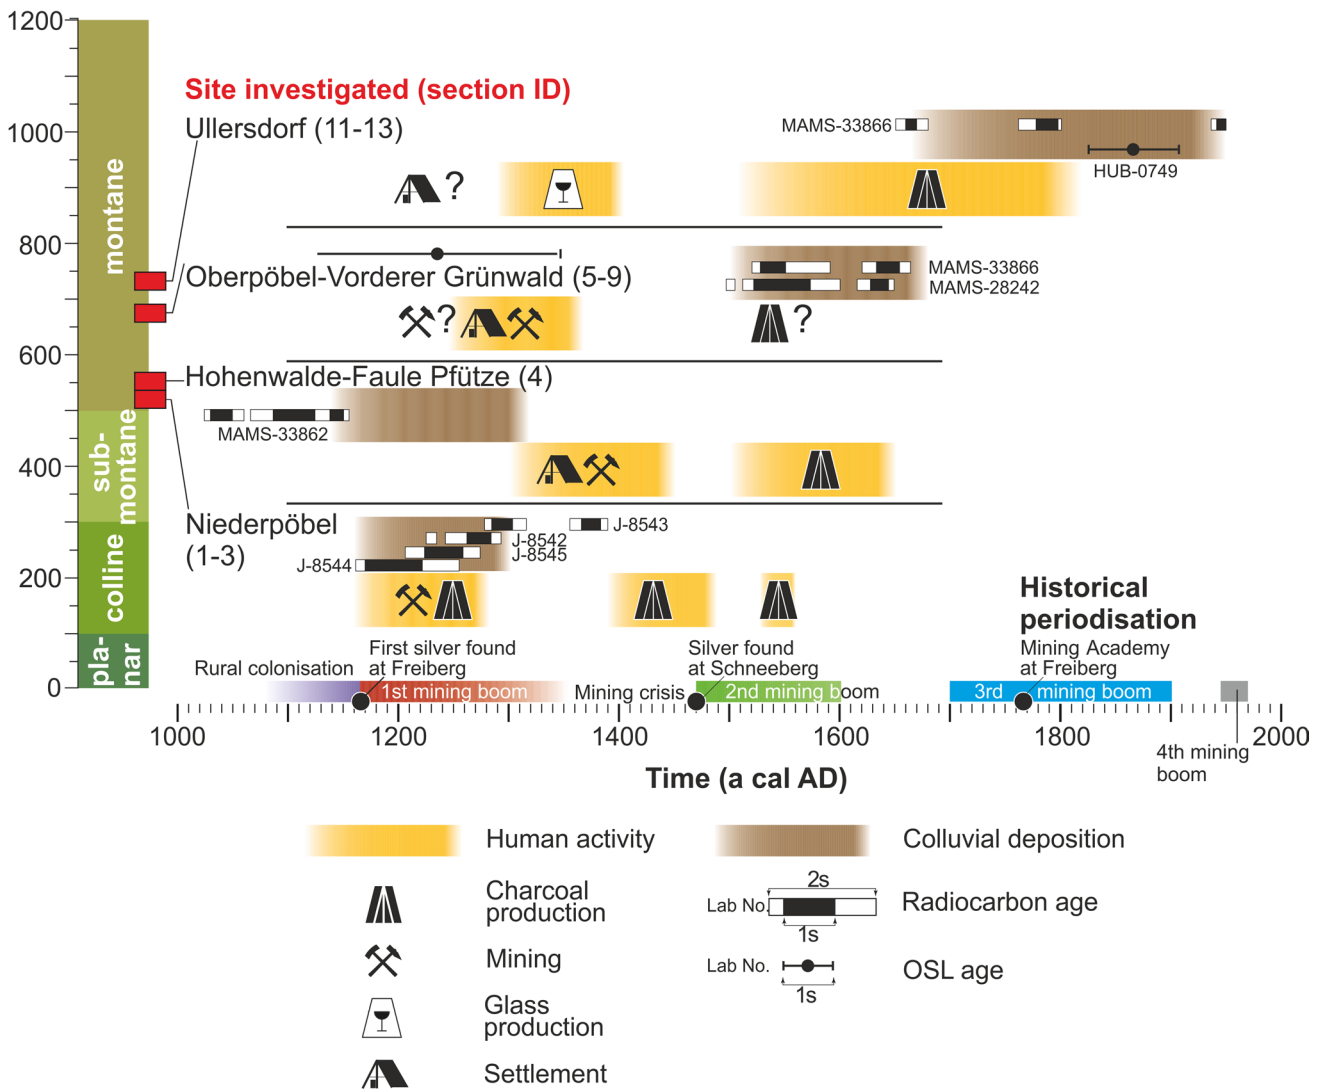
1200
1000
800
600
400
200
0

montane
sub-montane
colline
pla-nar

Site investigated (section ID)
Ullersdorf (11-13)
MAMS-33866
HUB-0749
?

Oberpöbel-Vorderer Grünwald (5-9)
MAMS-33866
MAMS-28242
?
?

Hohenwalde-Faule Pfütze (4)
MAMS-33862

Niederpöbel (1-3)
J-8543
J-8542
J-8545
J-8544

Historical periodisation

Rural colonisation
First silver found at Freiberg
1st mining boom
Mining crisis
Silver found at Schneeberg
2nd mining boom
Mining Academy at Freiberg
3rd mining boom
4th mining boom

1000
1200
1400
1600
1800
2000
Time (a cal AD)

Human activity
Colluvial deposition
Charcoal production
Radiocarbon age
2s
Lab No.
1s
Mining
Lab No.
OSL age
1s
Glass production
Settlement